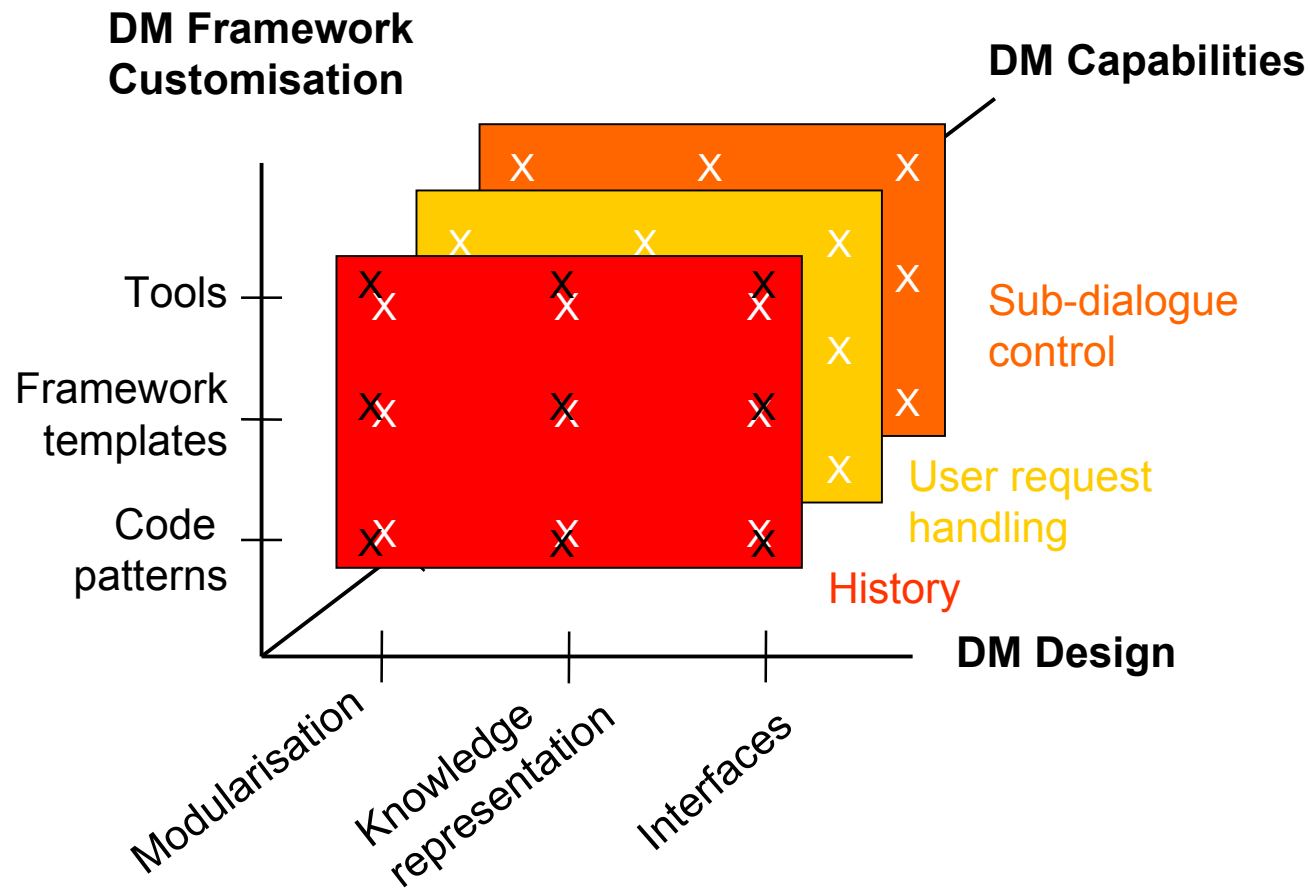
DM Framework Customisation

DM Capabilities

X X X
X X X
X X X
X X X
X X X
X X X

Tools

Framework templates

Code patterns

X X X
X X X
X X X
X X X
X X X
X X X

Sub-dialogue control

User request handling

History

DM Design

Modularisation

Knowledge representation

Interfaces